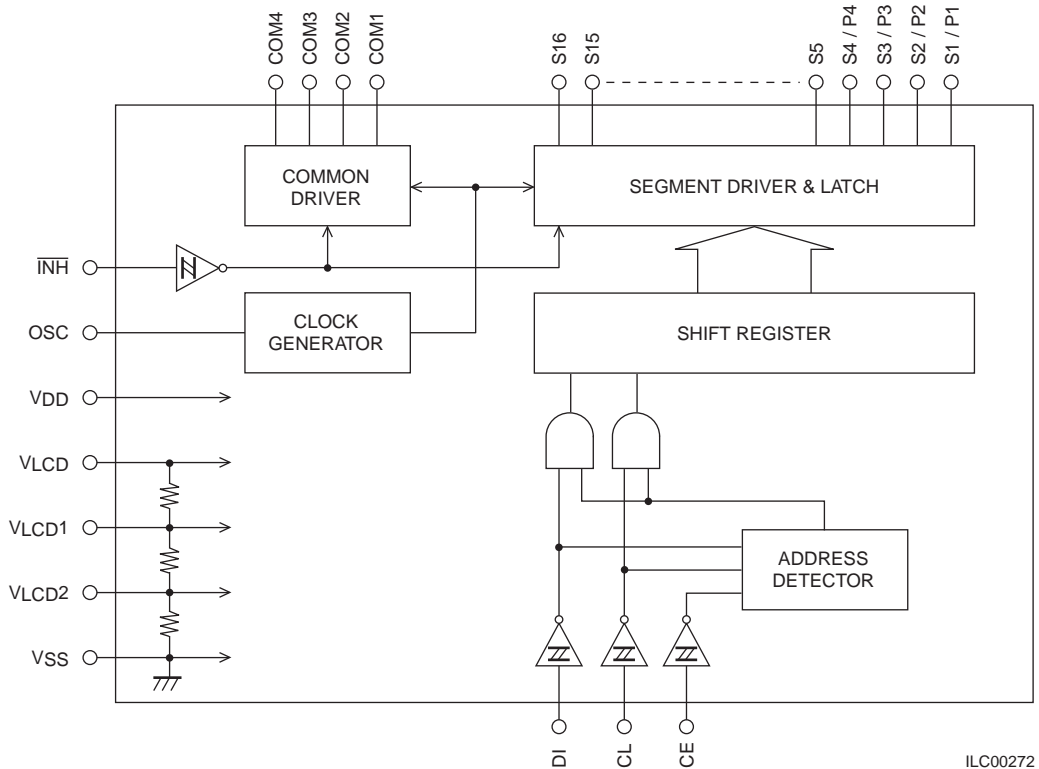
COM4
COM3
COM2
COM1
S16
S15
S5
S4 / P4
S3 / P3
S2 / P2
S1 / P1

COMMON DRIVER

SEGMENT DRIVER & LATCH

$\overline{INH}$

CLOCK GENERATOR

OSC

SHIFT REGISTER

VDD

VLCD

VLCD1

VLCD2

VSS

ADDRESS DETECTOR

DI
CL
CE

ILC00272